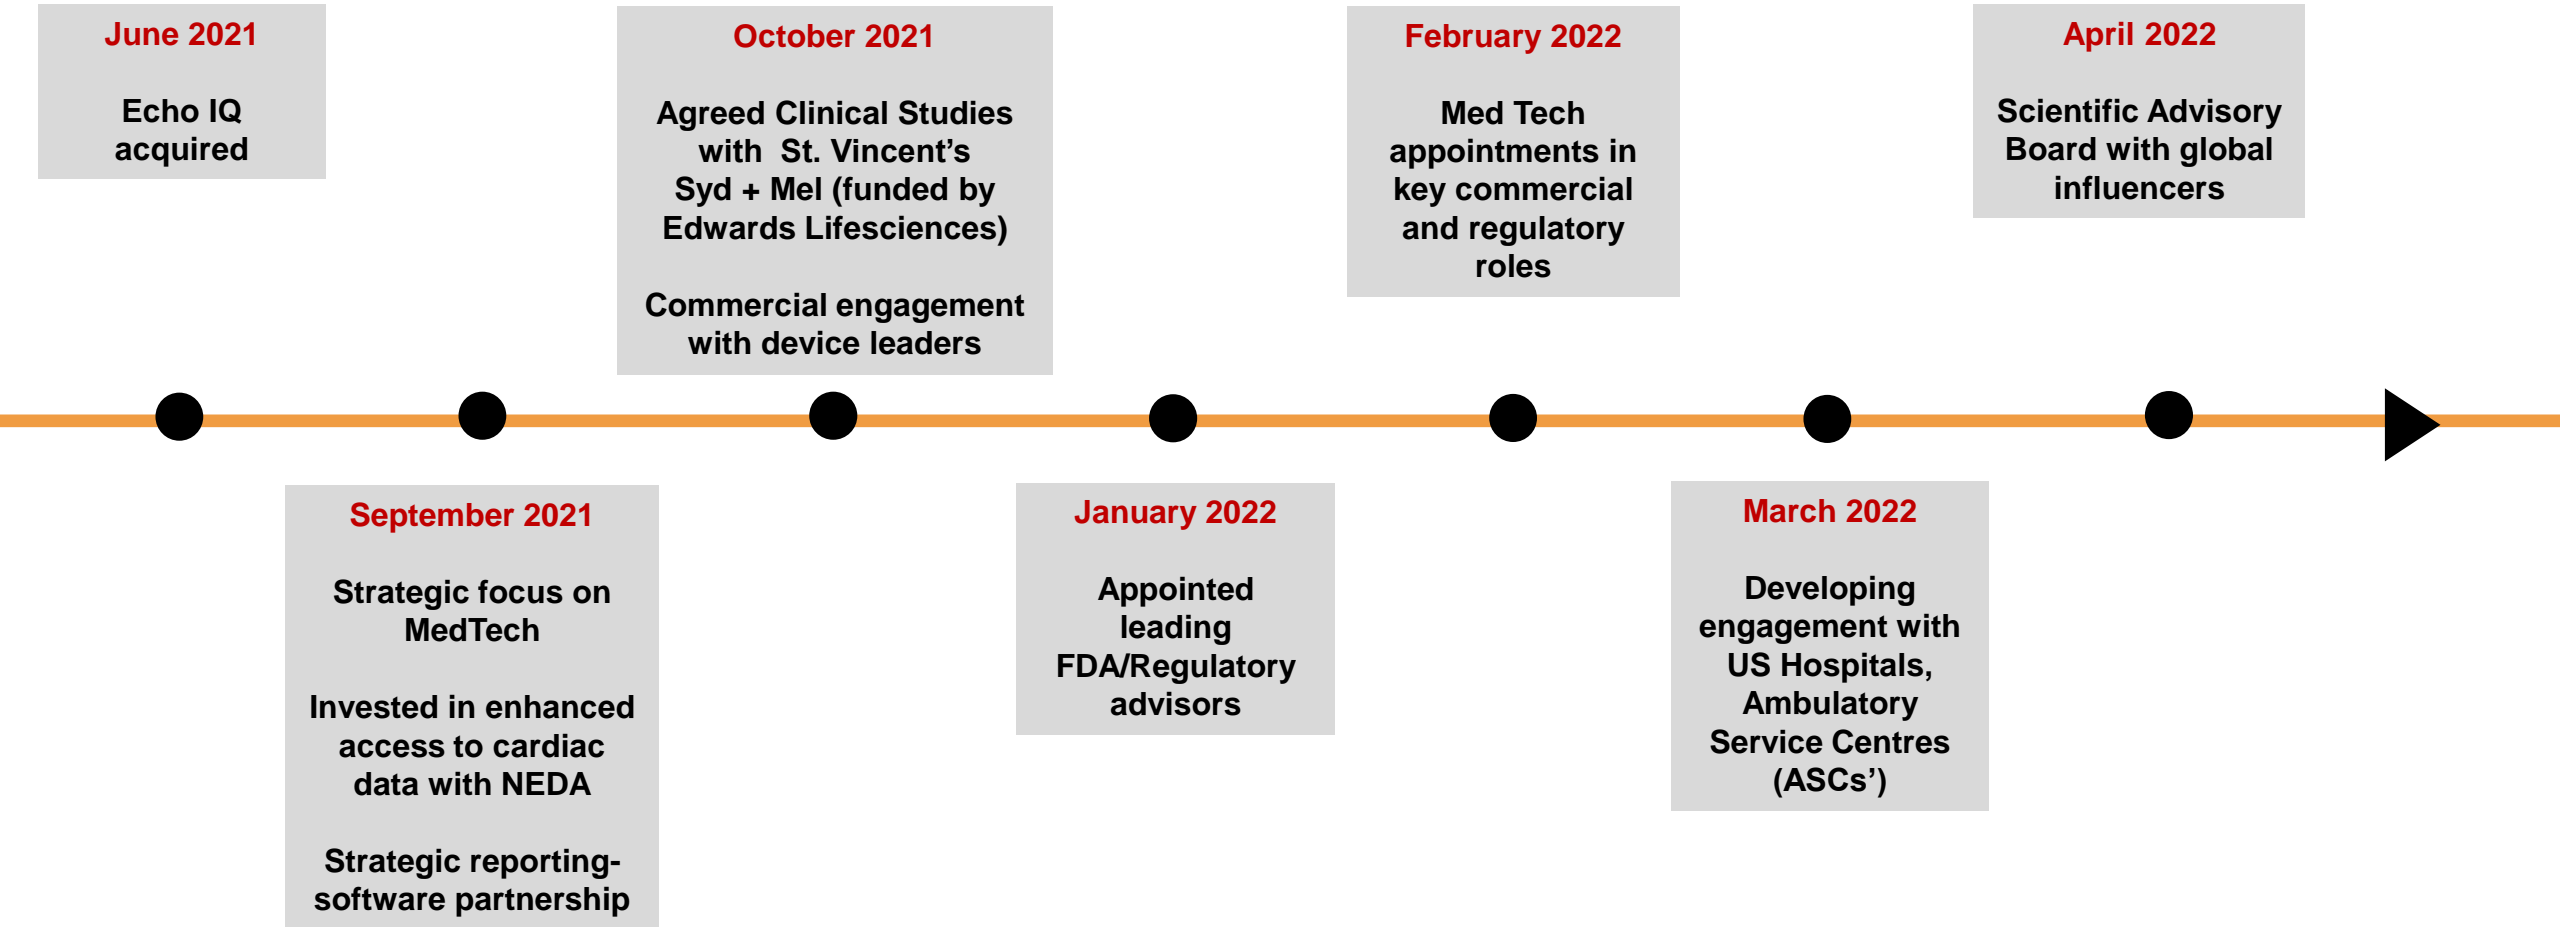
June 2021

Echo IQ acquired

September 2021

Strategic focus on MedTech

Invested in enhanced access to cardiac data with NEDA

Strategic reporting-software partnership

October 2021

Agreed Clinical Studies with St. Vincent's Syd + Mel (funded by Edwards Lifesciences)

Commercial engagement with device leaders

January 2022

Appointed leading FDA/Regulatory advisors

February 2022

Med Tech appointments in key commercial and regulatory roles

March 2022

Developing engagement with US Hospitals, Ambulatory Service Centres (ASCs')

April 2022

Scientific Advisory Board with global influencers